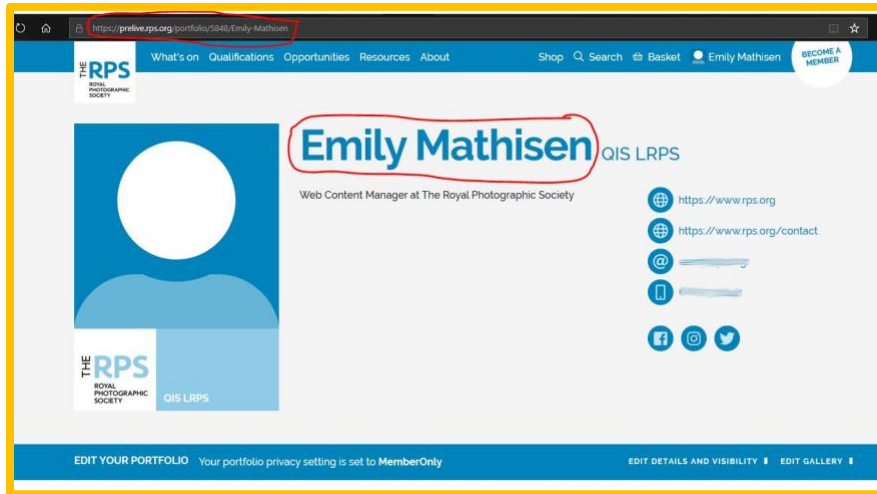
https://prelive.rps.org/portfolio/5848/Emily-Mathisen

THE RPS ROYAL PHOTOGRAPHIC SOCIETY

What's on Qualifications Opportunities Resources About

Shop Search Basket Emily Mathisen

BECOME A MEMBER

Emily Mathisen QIS LRPS

Web Content Manager at The Royal Photographic Society

https://www.rps.org

https://www.rps.org/contact

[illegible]

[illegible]

THE RPS ROYAL PHOTOGRAPHIC SOCIETY

QIS LRPS

EDIT YOUR PORTFOLIO Your portfolio privacy setting is set to MemberOnly

EDIT DETAILS AND VISIBILITY

EDIT GALLERY